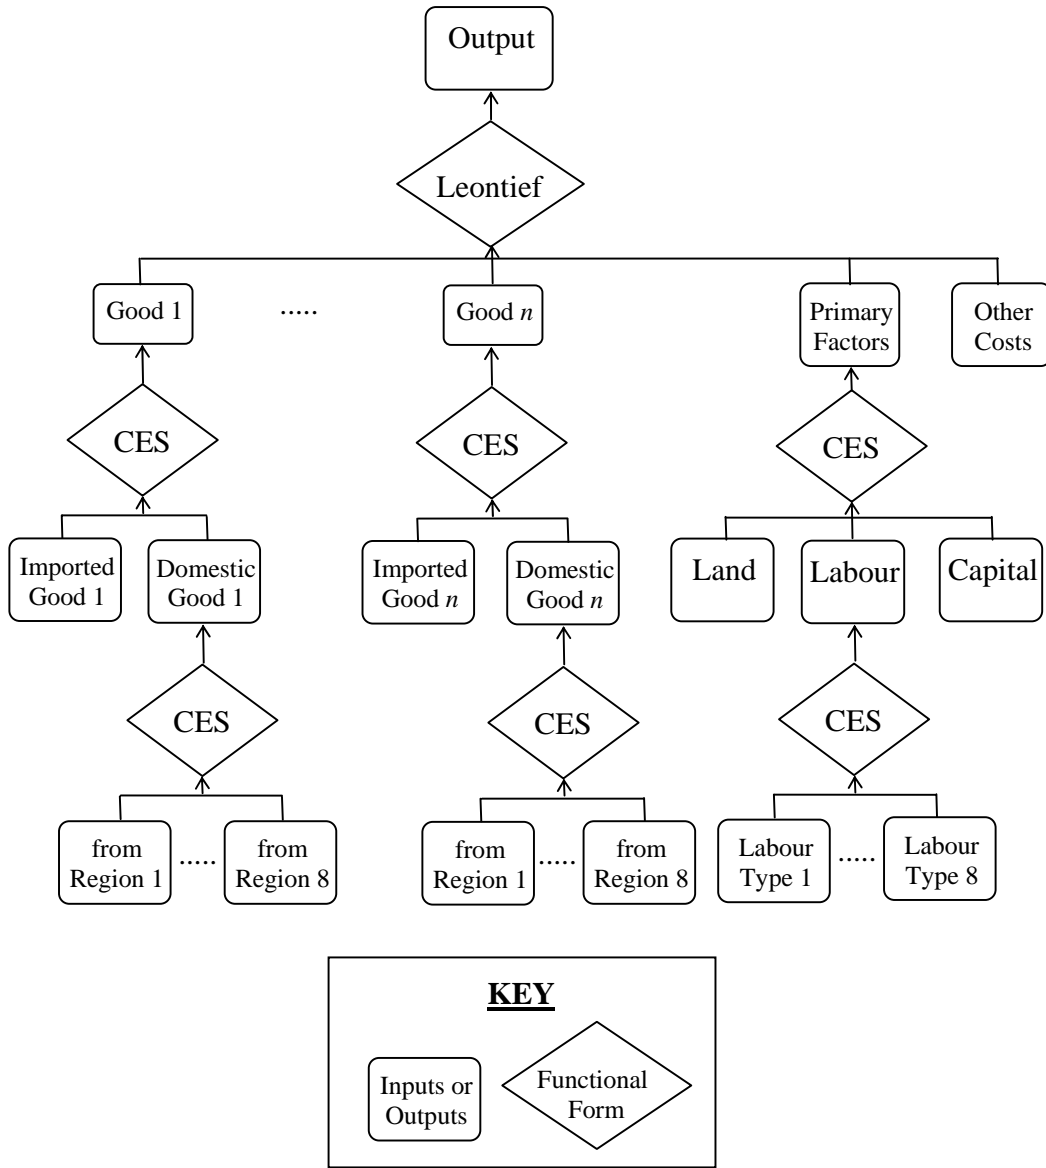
Output

Leontief

Good 1

.....

Good *n*

Primary Factors

Other Costs

CES

CES

CES

Imported Good 1

Domestic Good 1

Imported Good *n*

Domestic Good *n*

Land

Labour

Capital

CES

CES

CES

from Region 1

.....

from Region 8

from Region 1

.....

from Region 8

Labour Type 1

.....

Labour Type 8

KEY

Inputs or Outputs

Functional Form